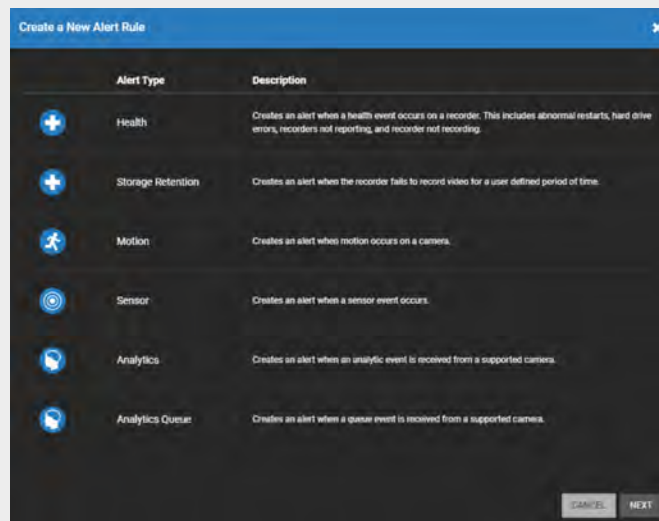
Create a New Alert Rule

| | Alert Type | Description |
|---|---|---|
| | Health | Creates an alert when a health event occurs on a recorder. This includes abnormal restarts, hard drive errors, recorders not reporting, and recorder not recording. |
| | Storage Retention | Creates an alert when the recorder fails to record video for a user defined period of time. |
| | Motion | Creates an alert when motion occurs on a camera. |
| | Sensor | Creates an alert when a sensor event occurs. |
| | Analytics | Creates an alert when an analytic event is received from a supported camera. |
| | Analytics Queue | Creates an alert when a queue event is received from a supported camera. |

CANCEL NEXT